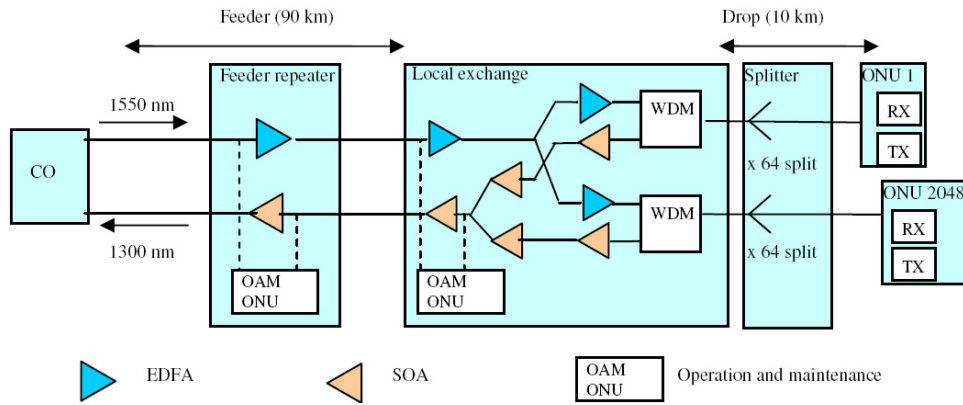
Feeder (90 km)

Drop (10 km)

Feeder repeater

Local exchange

Splitter

ONU 1

1550 nm

CO

WDM

RX

TX

x 64 split

WDM

ONU 2048

RX

TX

1300 nm

x 64 split

OAM
ONU

OAM
ONU

EDFA

SOA

OAM
ONU

Operation and maintenance